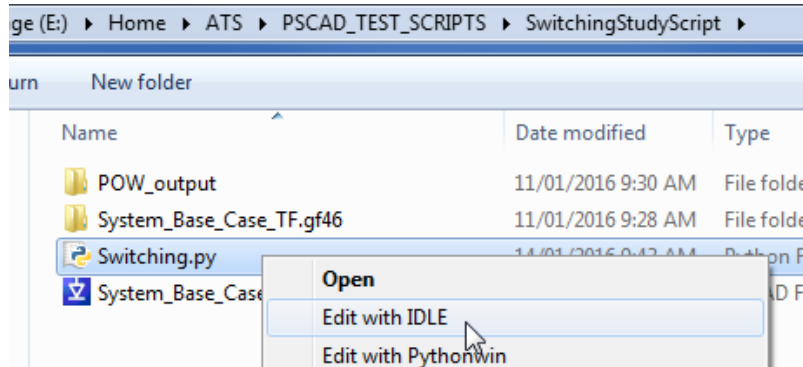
ge (E:) ▸ Home ▸ ATS ▸ PSCAD_TEST_SCRIPTS ▸ SwitchingStudyScript ▸

urn New folder

| Name | Date modified | Type |
|---|---|---|
| POW_output | 11/01/2016 9:30 AM | File folde |
| System_Base_Case_TF.gf46 | 11/01/2016 9:28 AM | File folde |
| Switching.py | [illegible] | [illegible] |
| System_Base_Case | | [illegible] |

Open
Edit with IDLE
Edit with Pythonwin